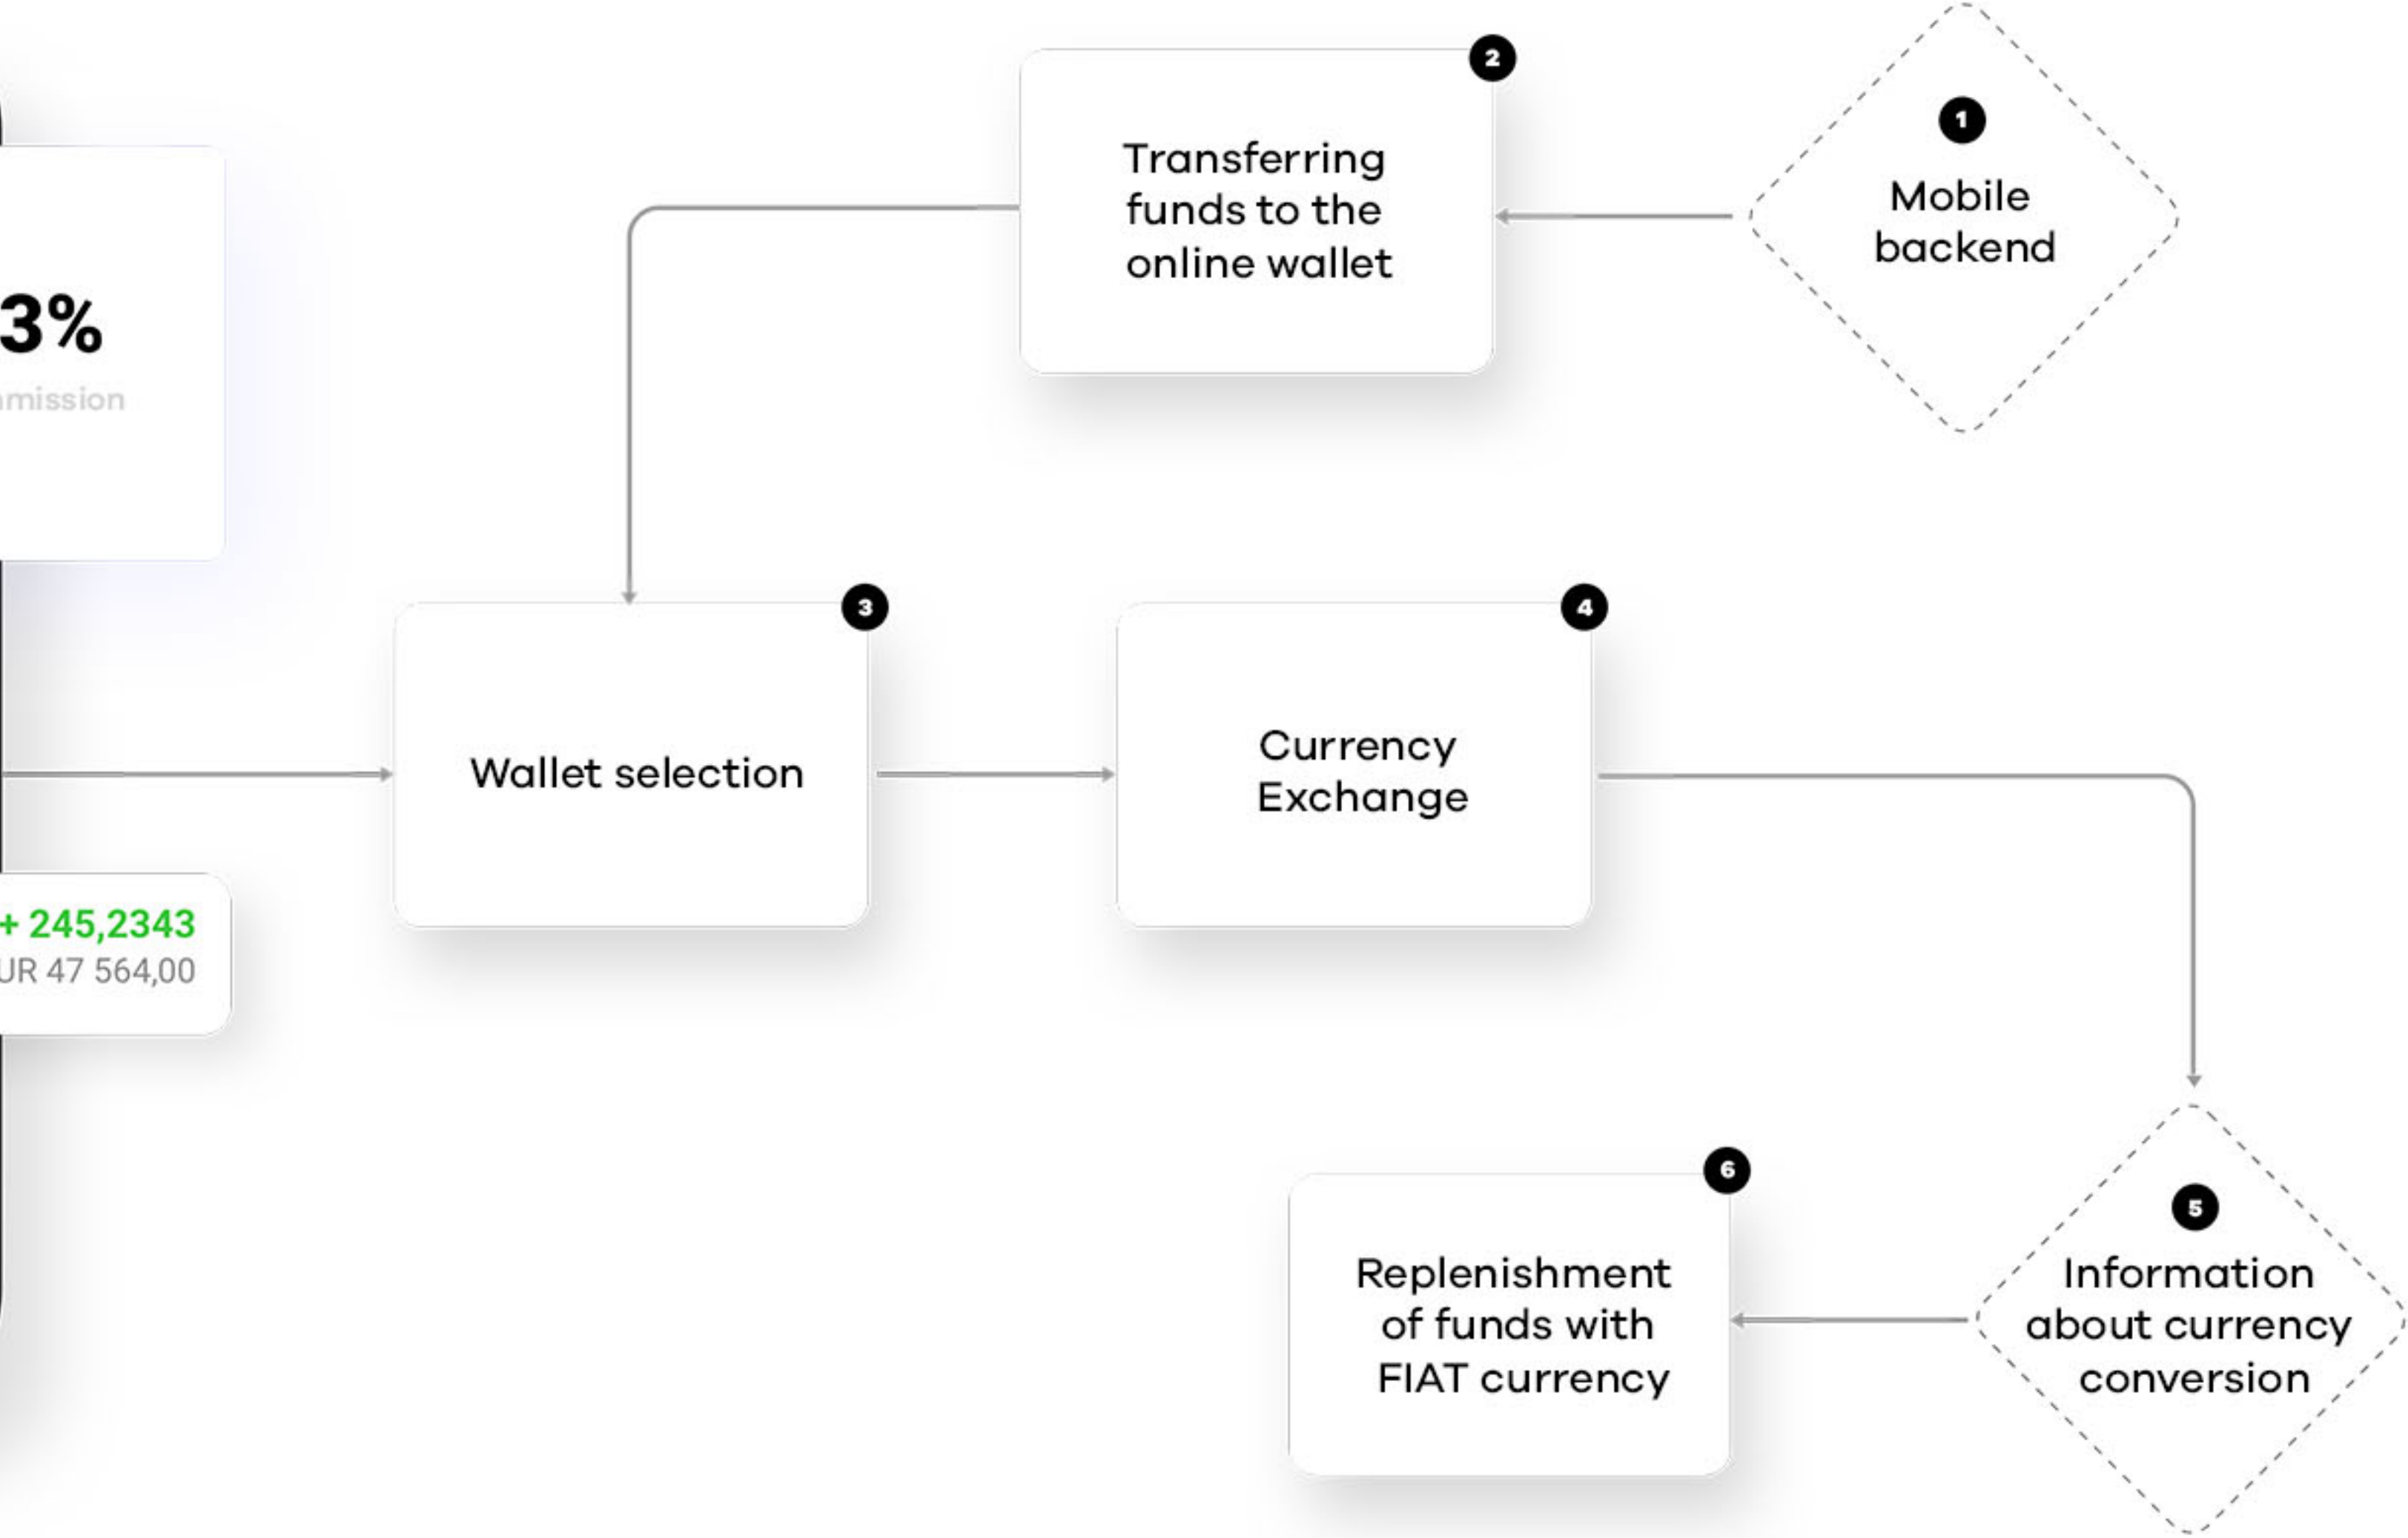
3%
mission

+ 245,2343
UR 47 564,00

1
Mobile backend

2
Transferring funds to the online wallet

3
Wallet selection

4
Currency Exchange

5
Information about currency conversion

6
Replenishment of funds with FIAT currency